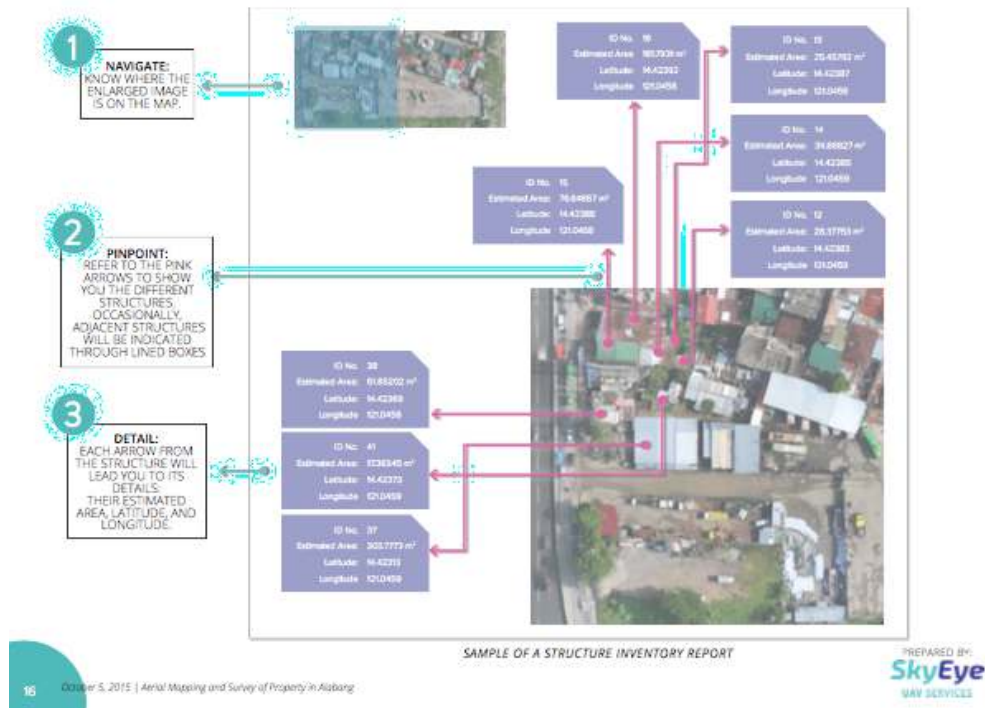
1
NAVIGATE:
KNOW WHERE THE ENLARGED IMAGE IS ON THE MAP.

2
PINPOINT:
REFER TO THE PINK ARROWS TO SHOW YOU THE DIFFERENT STRUCTURES. OCCASIONALLY, ADJACENT STRUCTURES WILL BE INDICATED THROUGH LINED BOXES

3
DETAIL:
EACH ARROW FROM THE STRUCTURE WILL LEAD YOU TO ITS DETAILS: THEIR ESTIMATED AREA, LATITUDE, AND LONGITUDE.

ID No. 16
Estimated Area: 165.7839 m²
Latitude: 14.42392
Longitude: 121.0458

ID No. 13
Estimated Area: 25.45762 m²
Latitude: 14.42387
Longitude: 121.0459

ID No. 14
Estimated Area: 34.66627 m²
Latitude: 14.42385
Longitude: 121.0459

ID No. 15
Estimated Area: 76.64857 m²
Latitude: 14.42386
Longitude: 121.0458

ID No. 12
Estimated Area: 28.37753 m²
Latitude: 14.42383
Longitude: 121.0459

ID No. 38
Estimated Area: 61.65202 m²
Latitude: 14.42369
Longitude: 121.0458

ID No. 41
Estimated Area: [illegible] m²
Latitude: 14.42373
Longitude: 121.0459

ID No. 37
Estimated Area: 303.7773 m²
Latitude: 14.42313
Longitude: 121.0459

SAMPLE OF A STRUCTURE INVENTORY REPORT

PREPARED BY:
SkyEye
UAV SERVICES

16 October 5, 2015 | Aerial Mapping and Survey of Property in Alabang